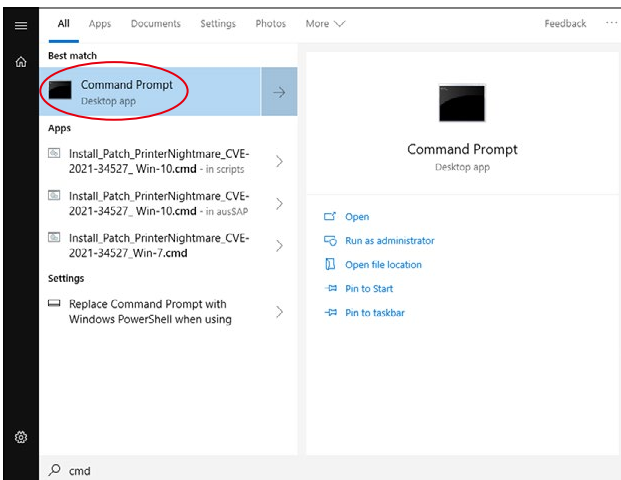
All Apps Documents Settings Photos More

Feedback ···

Best match

Command Prompt
Desktop app

Apps

Install_Patch_PrinterNightmare_CVE-2021-34527_ Win-10.cmd - in scripts

Install_Patch_PrinterNightmare_CVE-2021-34527_ Win-10.cmd - in ausSAP

Install_Patch_PrinterNightmare_CVE-2021-34527_ Win-7.cmd

Settings

Replace Command Prompt with Windows PowerShell when using

Command Prompt
Desktop app

Open

Run as administrator

Open file location

Pin to Start

Pin to taskbar

cmd